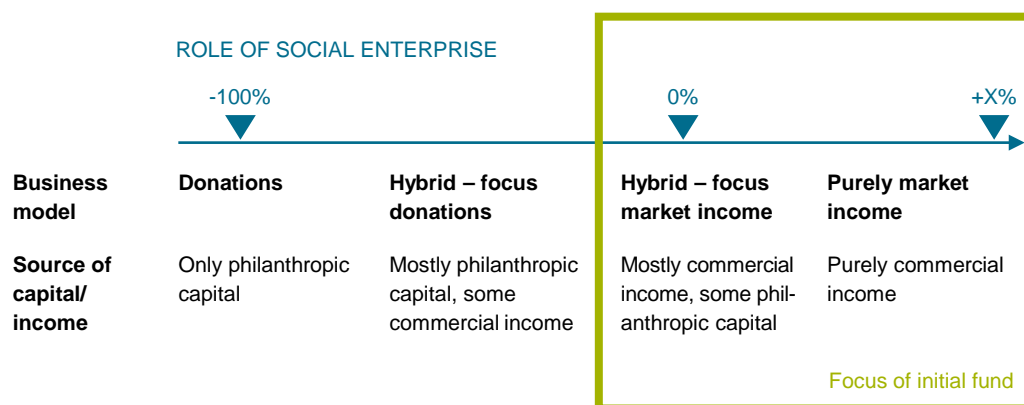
ROLE OF SOCIAL ENTERPRISE

-100%

0%

+X%

| | | | | |
|---|---|---|---|---|
| **Business model** | **Donations** | **Hybrid – focus donations** | **Hybrid – focus market income** | **Purely market income** |
| **Source of capital/ income** | Only philanthropic capital | Mostly philanthropic capital, some commercial income | Mostly commercial income, some philanthropic capital | Purely commercial income |

Focus of initial fund